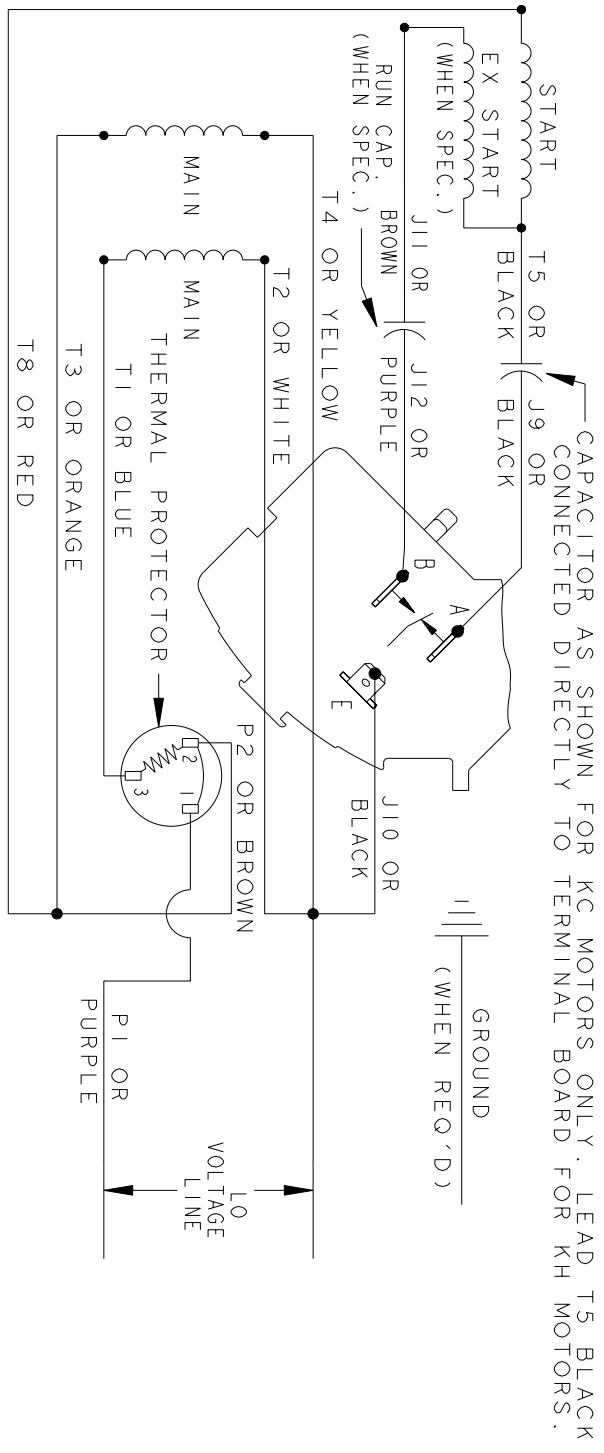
START
EX START
(WHEN SPEC.)
RUN CAP.
(WHEN SPEC.)
MAIN
MAIN
T5 OR
BLACK
J9 OR
BLACK
J11 OR
BROWN
J12 OR
PURPLE
T4 OR YELLOW
T2 OR WHITE
THERMAL PROTECTOR
T1 OR BLUE
T3 OR ORANGE
T8 OR RED
CAPACITOR AS SHOWN FOR KC MOTORS ONLY. LEAD T5 BLACK CONNECTED DIRECTLY TO TERMINAL BOARD FOR KH MOTORS.
A
B
E
J10 OR
BLACK
P2 OR BROWN
2
1
3
GROUND
(WHEN REQ'D)
P1 OR
PURPLE
LO
VOLTAGE
LINE